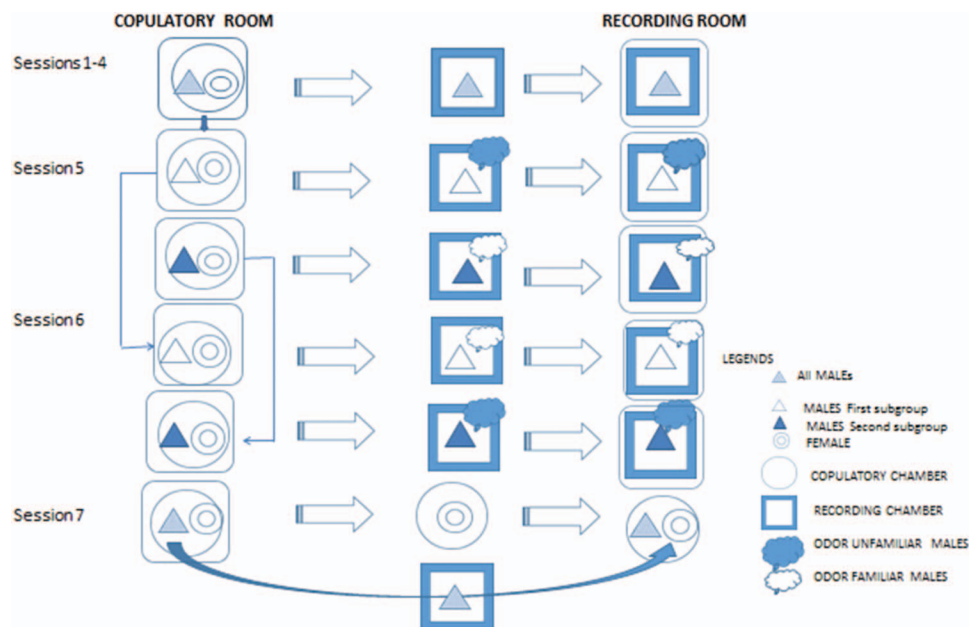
COPULATORY ROOM

RECORDING ROOM

Sessions 1-4

Session 5

Session 6

Session 7

LEGENDS

All MALEs

MALES First subgroup

MALES Second subgroup

FEMALE

COPULATORY CHAMBER

RECORDING CHAMBER

ODOR UNFAMILIAR MALES

ODOR FAMILIAR MALES